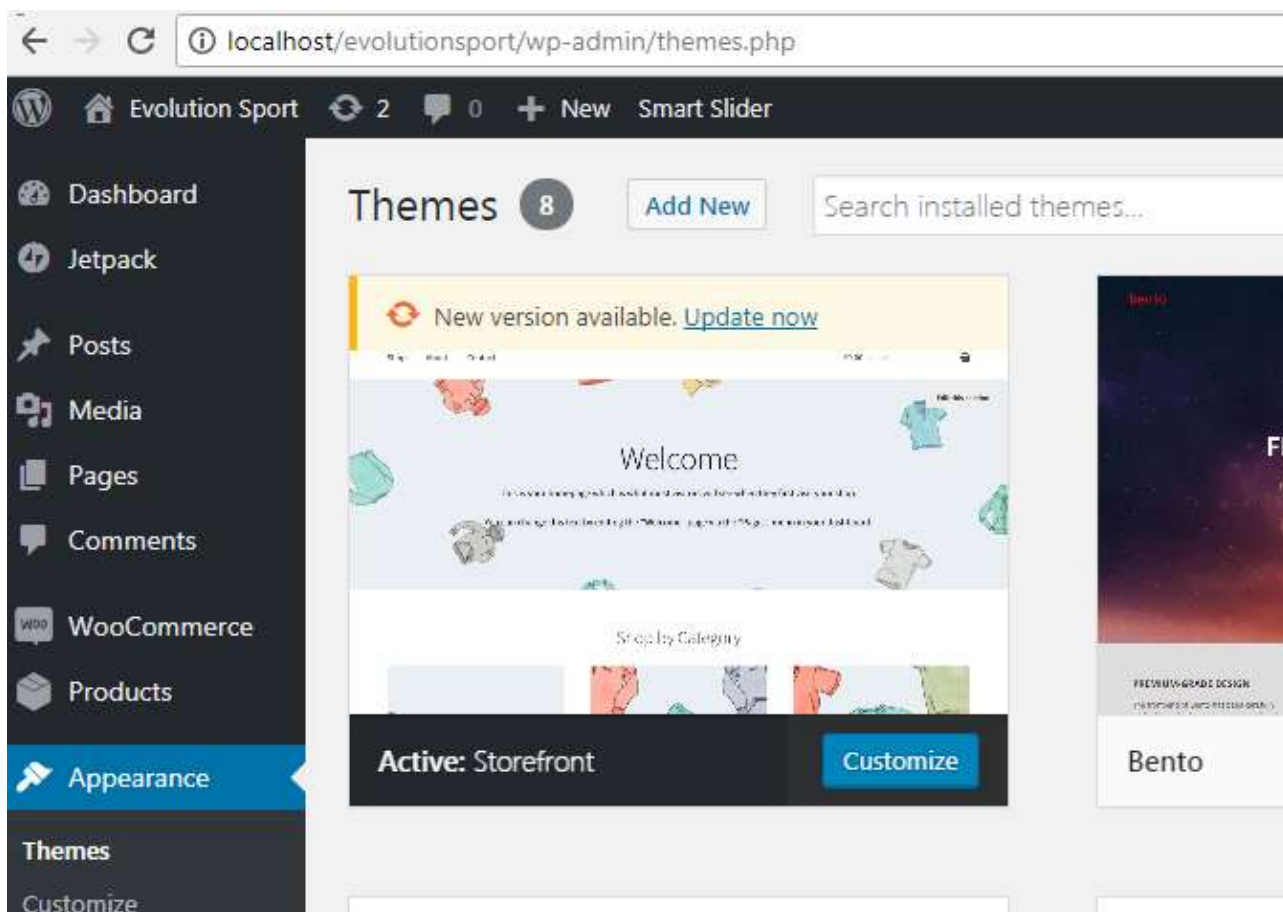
localhost/evolutionsport/wp-admin/themes.php

Evolution Sport 2 0 New Smart Slider

Dashboard
Jetpack
Posts
Media
Pages
Comments
WooCommerce
Products
Appearance
Themes
Customize

Themes 8 Add New Search installed themes...

New version available. Update now

Welcome

Shop by Category

Active: Storefront Customize

bento
F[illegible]
PREMIUM-GRADE DESIGN
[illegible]

Bento